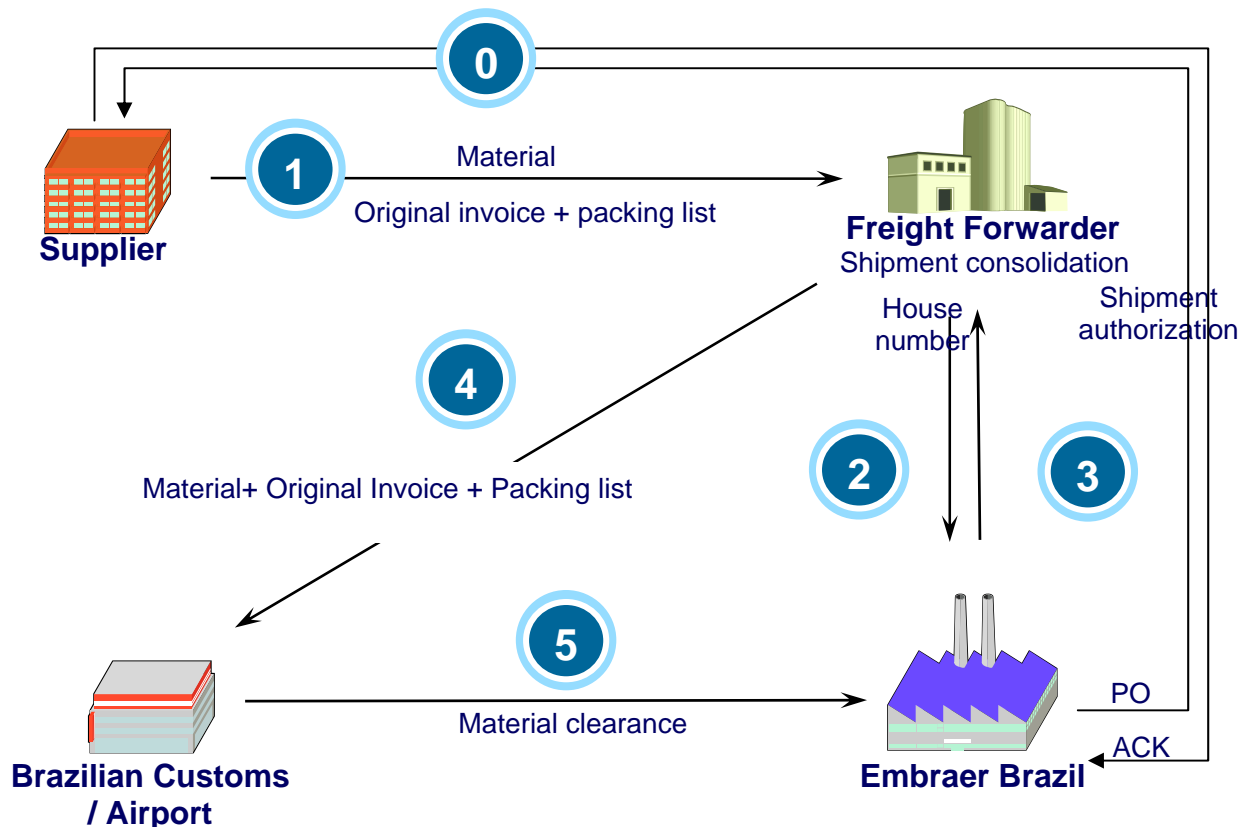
0

Supplier

1

Material

Original invoice + packing list

Freight Forwarder
Shipment consolidation

House number

Shipment authorization

4

Material+ Original Invoice + Packing list

2

3

5

Material clearance

PO

ACK

Brazilian Customs / Airport

Embraer Brazil